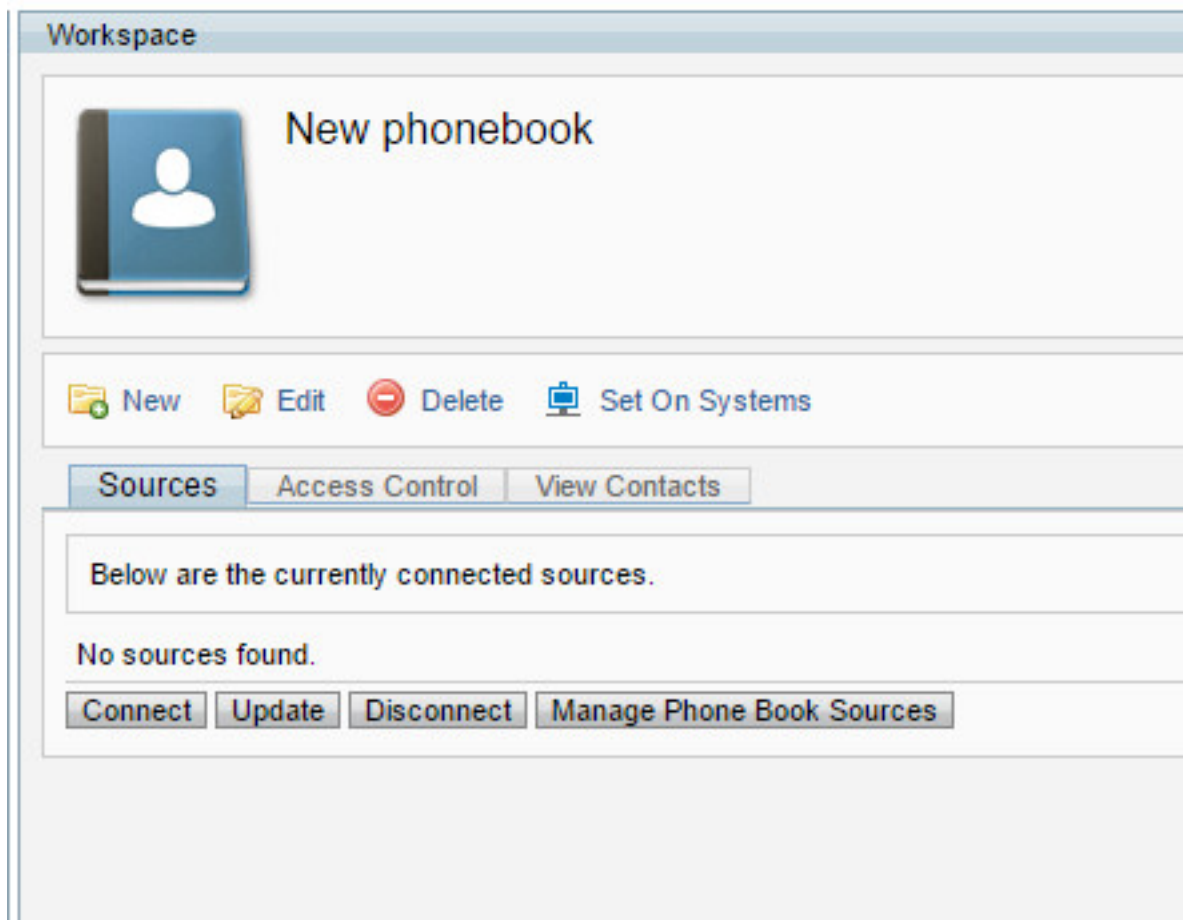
Workspace

New phonebook

New Edit Delete Set On Systems

Sources Access Control View Contacts

Below are the currently connected sources.

No sources found.

Connect Update Disconnect Manage Phone Book Sources